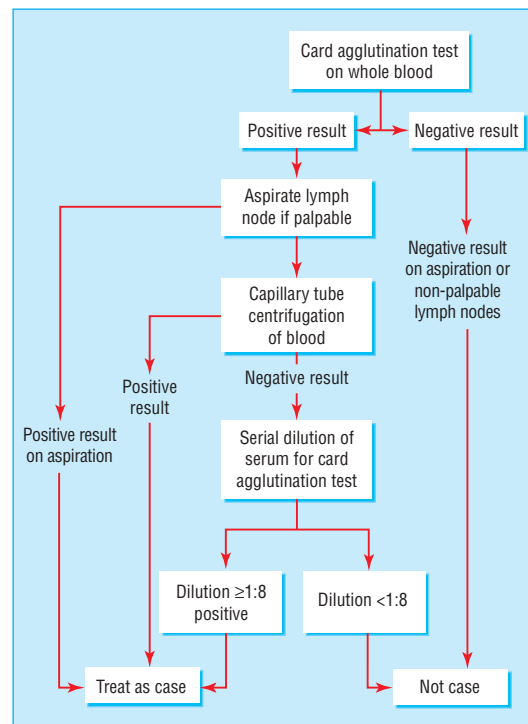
Card agglutination test on whole blood

Positive result

Negative result

Aspirate lymph node if palpable

Negative result on aspiration or non-palpable lymph nodes

Capillary tube centrifugation of blood

Positive result

Negative result

Positive result on aspiration

Serial dilution of serum for card agglutination test

Dilution ≥1:8 positive

Dilution <1:8

Treat as case

Not case